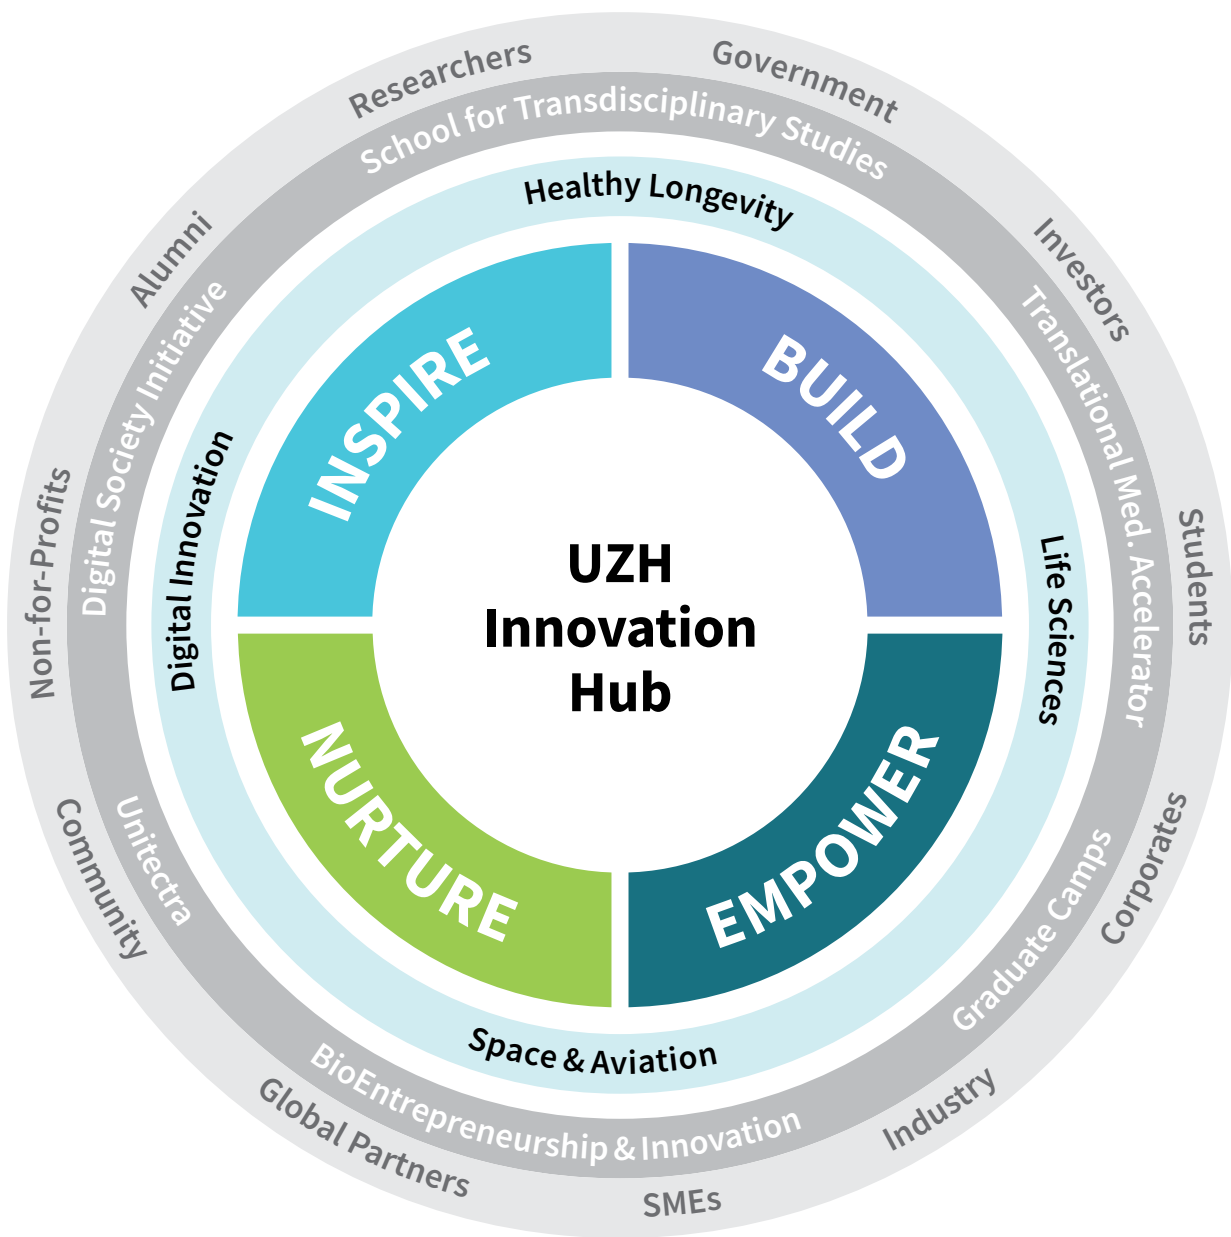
UZH Innovation Hub

INSPIRE

BUILD

EMPOWER

NURTURE

Healthy Longevity

Life Sciences

Space & Aviation

Digital Innovation

School for Transdisciplinary Studies

Translational Med. Accelerator

Graduate Camps

BioEntrepreneurship & Innovation

Unitectra

Digital Society Initiative

Researchers

Government

Investors

Students

Corporates

Industry

SMEs

Global Partners

Community

Non-for-Profits

Alumni